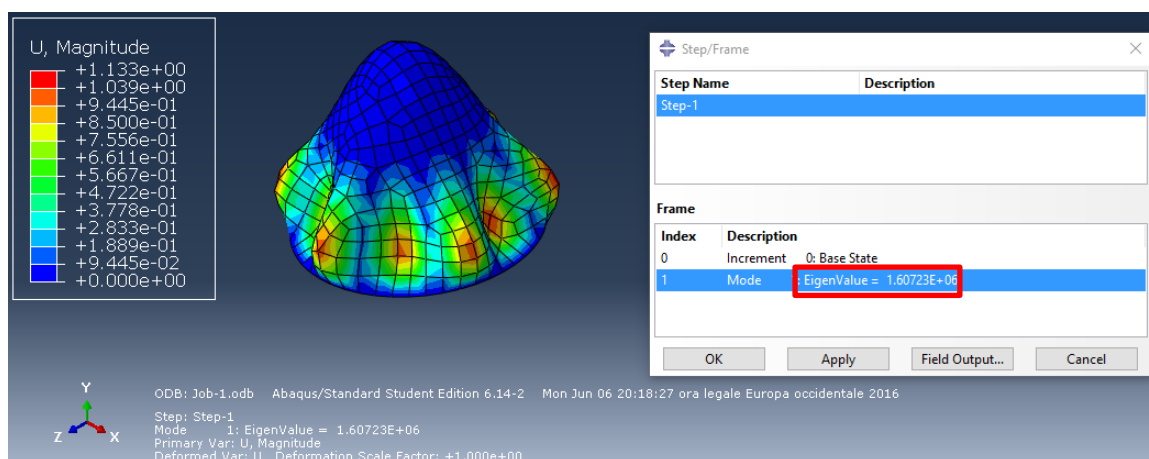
U, Magnitude
+1.133e+00
+1.039e+00
+9.445e-01
+8.500e-01
+7.556e-01
+6.611e-01
+5.667e-01
+4.722e-01
+3.778e-01
+2.833e-01
+1.889e-01
+9.445e-02
+0.000e+00

Step/Frame

| Step Name | Description |
|---|---|
| Step-1 | |

Frame

| Index | Description | |
|---|---|---|
| 0 | Increment | 0: Base State |
| 1 | Mode | : EigenValue = 1.60723E+06 |

OK Apply Field Output... Cancel

Y
Z X

ODB: Job-1.odb Abaqus/Standard Student Edition 6.14-2 Mon Jun 06 20:18:27 ora legale Europa occidentale 2016

Step: Step-1
Mode 1: EigenValue = 1.60723E+06
Primary Var: U, Magnitude
Deformed Var: U Deformation Scale Factor: +1.000e+00